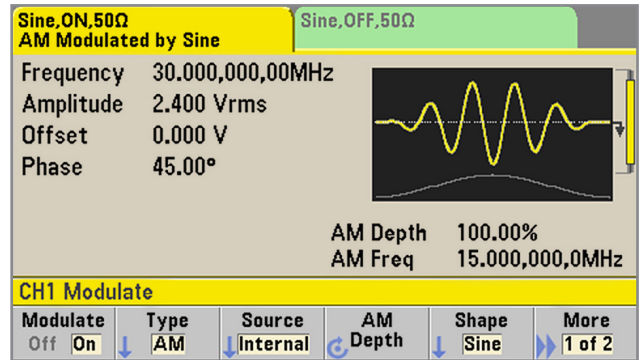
Sine,ON,50Ω
AM Modulated by Sine

Sine,OFF,50Ω

Frequency 30.000,000,00MHz
Amplitude 2.400 Vrms
Offset 0.000 V
Phase 45.00°

AM Depth 100.00%
AM Freq 15.000,000,0MHz

CH1 Modulate

| Modulate | Type | Source | AM | Shape | More |
|---|---|---|---|---|---|
| Off On | AM | Internal | Depth | Sine | 1 of 2 |